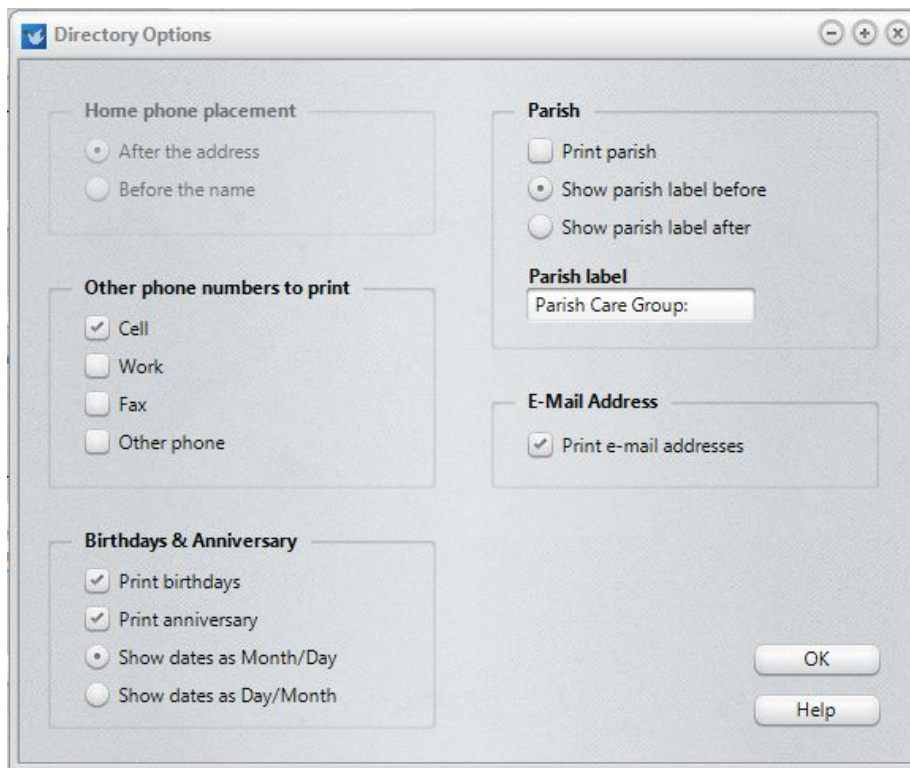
Directory Options

Home phone placement
After the address
Before the name

Other phone numbers to print
Cell
Work
Fax
Other phone

Birthdays & Anniversary
Print birthdays
Print anniversary
Show dates as Month/Day
Show dates as Day/Month

Parish
Print parish
Show parish label before
Show parish label after

Parish label
Parish Care Group:

E-Mail Address
Print e-mail addresses

OK
Help